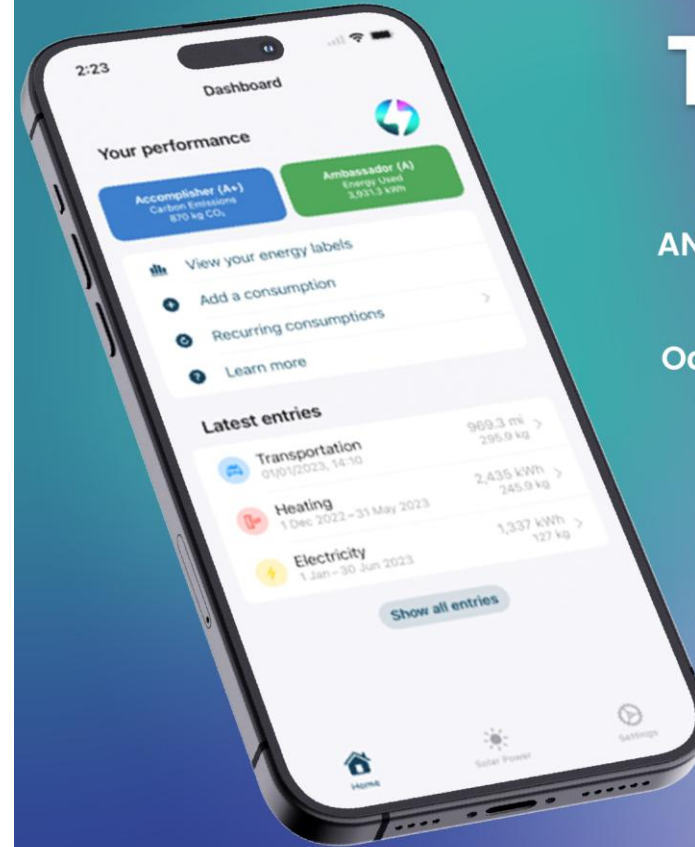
2:23

Dashboard

Your performance

Accomplisher (A+)
Carbon Emissions
870 kg $CO_2$

Ambassador (A)
Energy Used
3,931.3 kWh

View your energy labels

Add a consumption

Recurring consumptions

Learn more

Latest entries

Transportation
01/01/2023, 14:10
969.3 mi
295.9 kg

Heating
1 Dec 2022 – 31 May 2023
2,435 kWh
245.9 kg

Electricity
1 Jan – 30 Jun 2023
1,337 kWh
127 kg

Show all entries

Home

Solar Power

Settings

T

AN

Oc